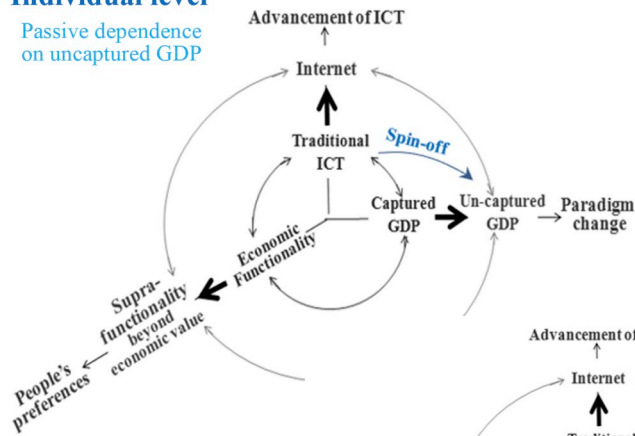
Individual level

Passive dependence on uncaptured GDP

Advancement of ICT

Internet

Traditional ICT

Spin-off

Captured GDP

Un-captured GDP

Paradigm change

Economic Functionality

Supra-functionality beyond economic value

People's preferences

Advancement of

Internet

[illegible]